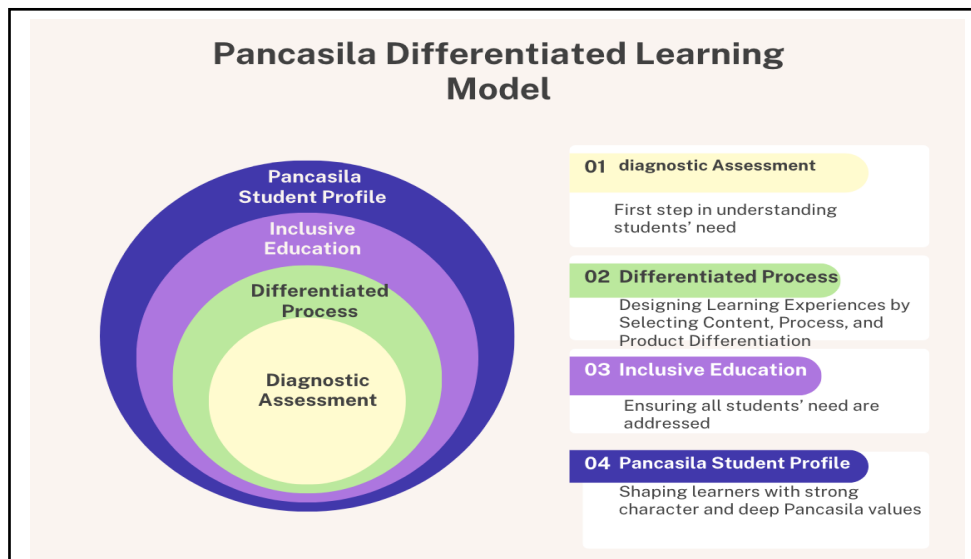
Pancasila Differentiated Learning Model

Pancasila Student Profile

Inclusive Education

Differentiated Process

Diagnostic Assessment

01 diagnostic Assessment

First step in understanding students' need

02 Differentiated Process

Designing Learning Experiences by Selecting Content, Process, and Product Differentiation

03 Inclusive Education

Ensuring all students' need are addressed

04 Pancasila Student Profile

Shaping learners with strong character and deep Pancasila values